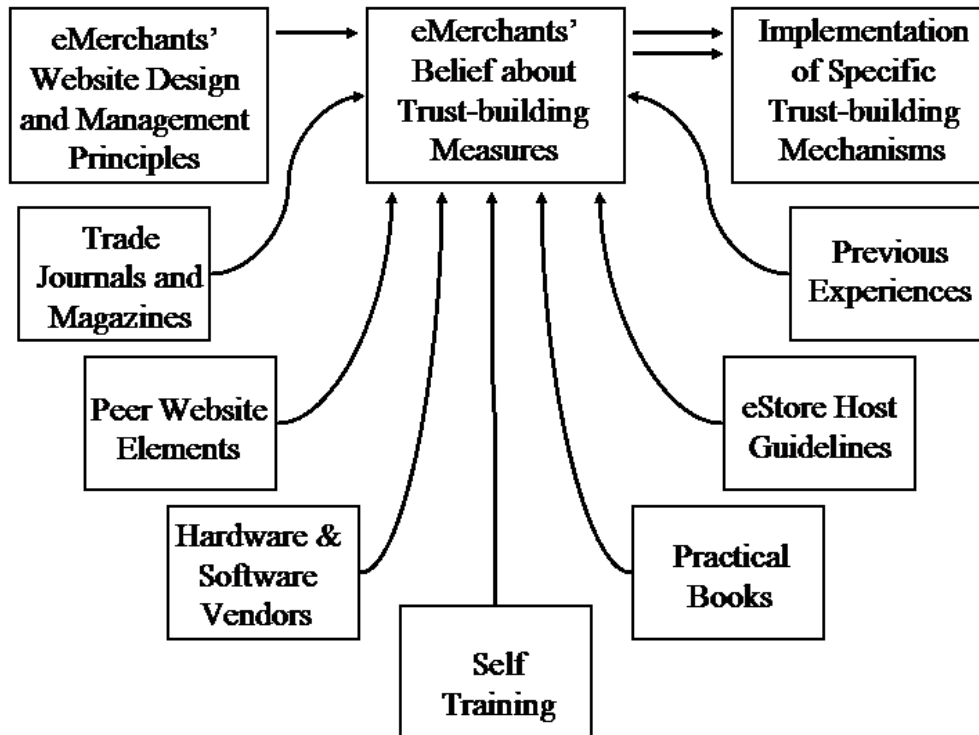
eMerchants' Website Design and Management Principles

eMerchants' Belief about Trust-building Measures

Implementation of Specific Trust-building Mechanisms

Trade Journals and Magazines

Previous Experiences

Peer Website Elements

eStore Host Guidelines

Hardware & Software Vendors

Practical Books

Self Training